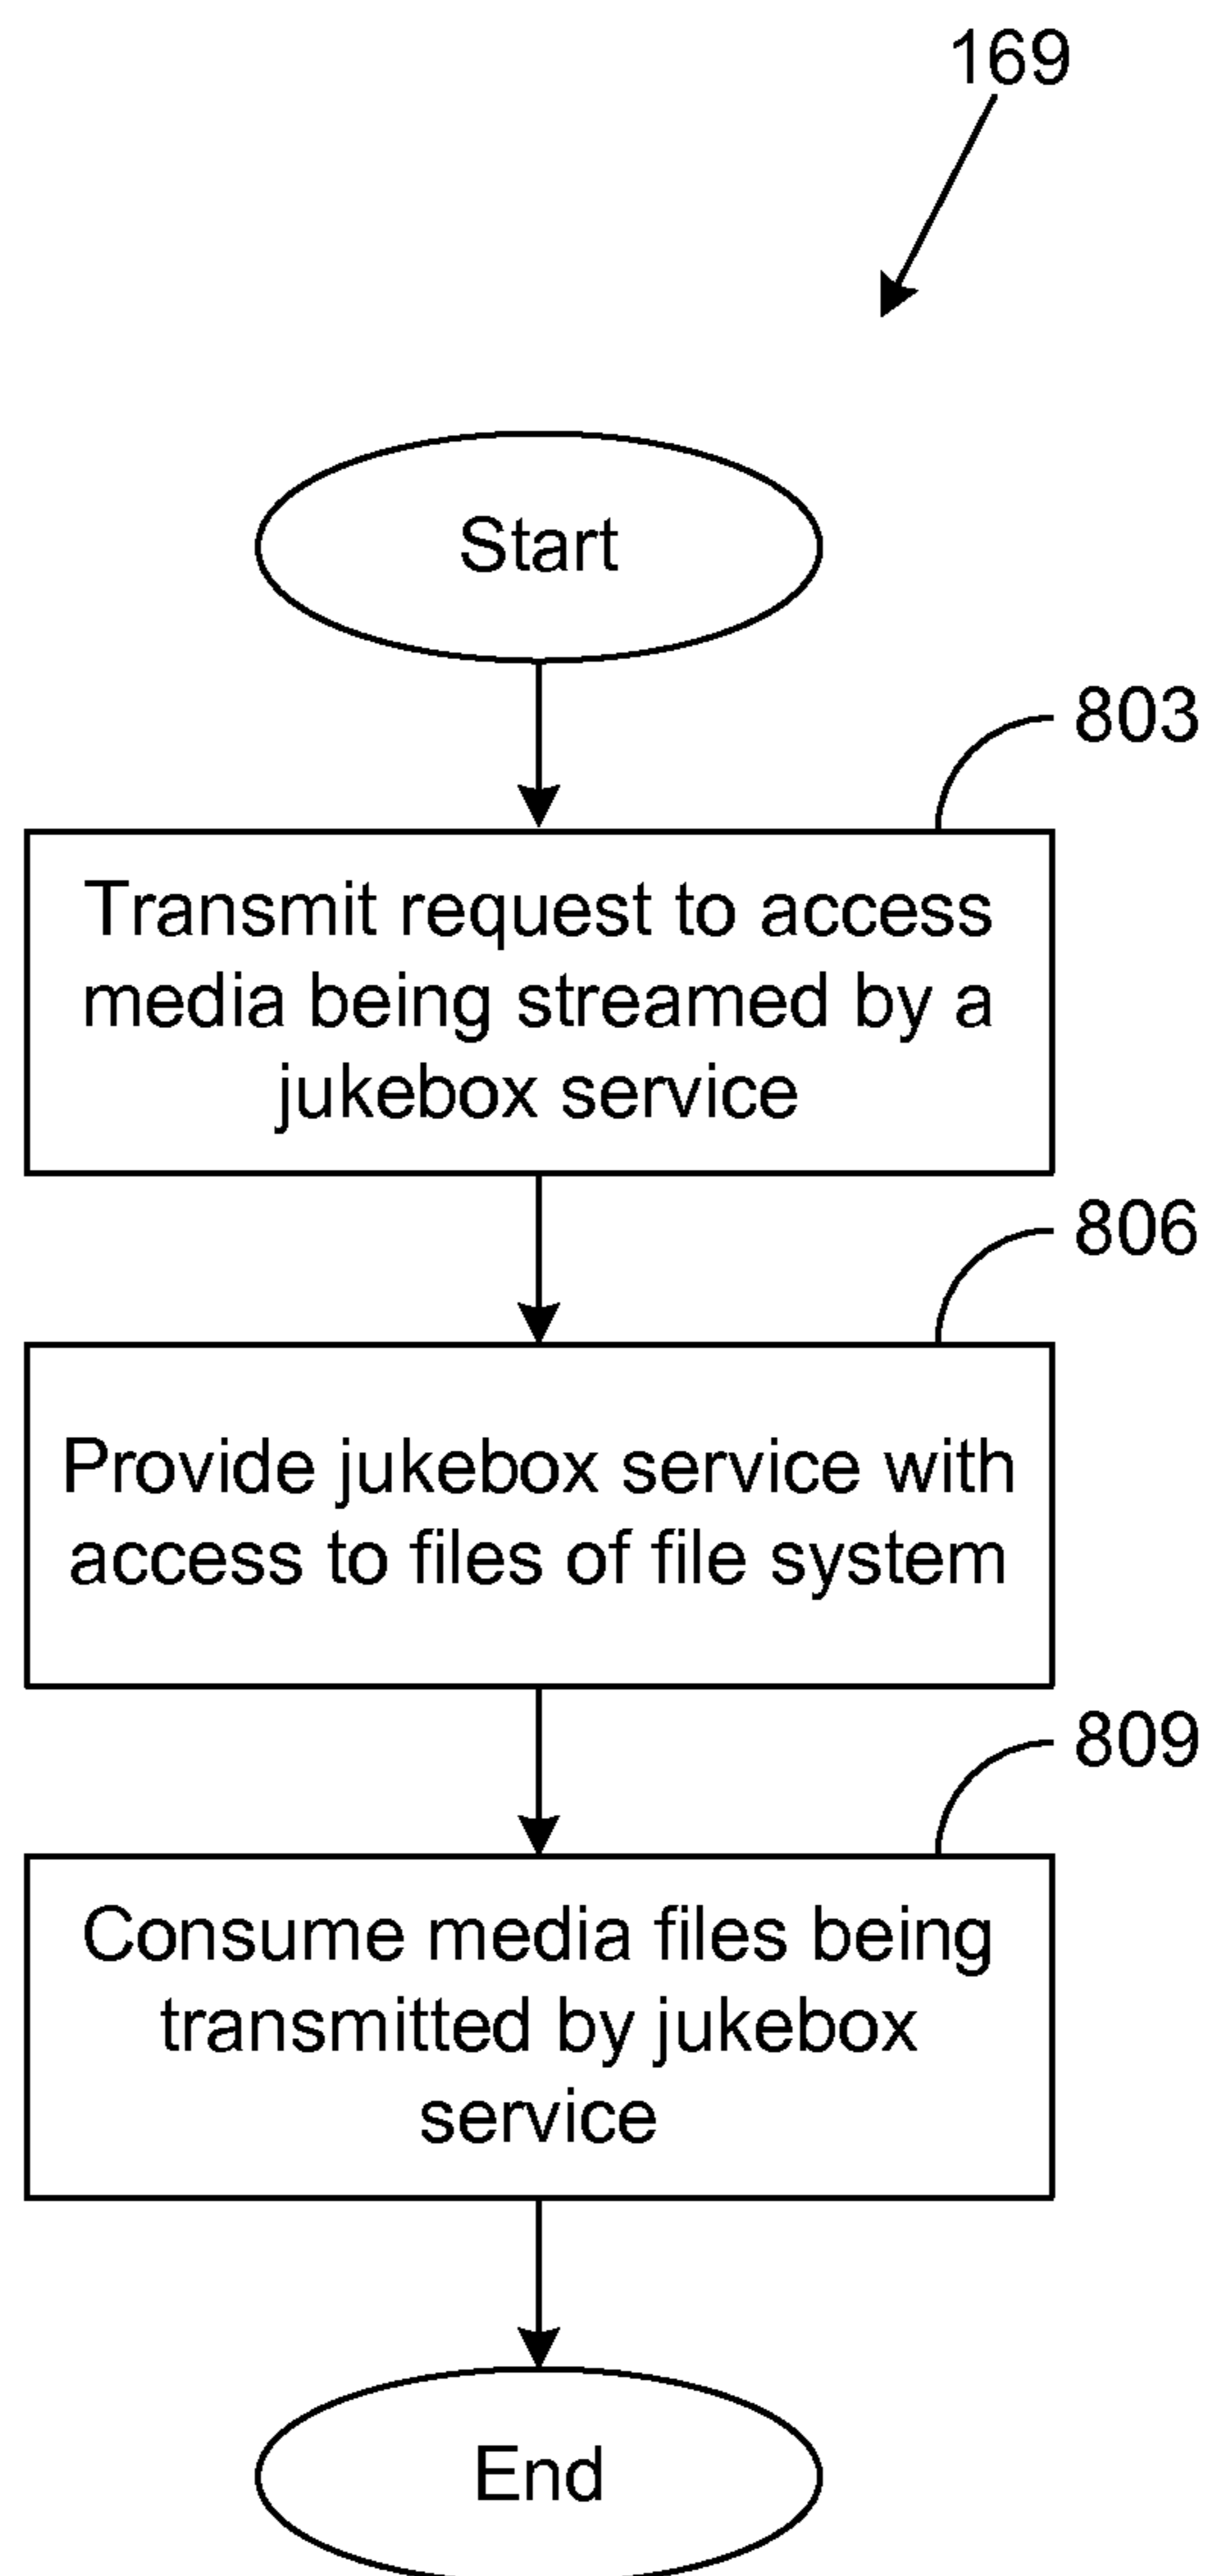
169

Start

803

Transmit request to access media being streamed by a jukebox service

806

Provide jukebox service with access to files of file system

809

Consume media files being transmitted by jukebox service

End